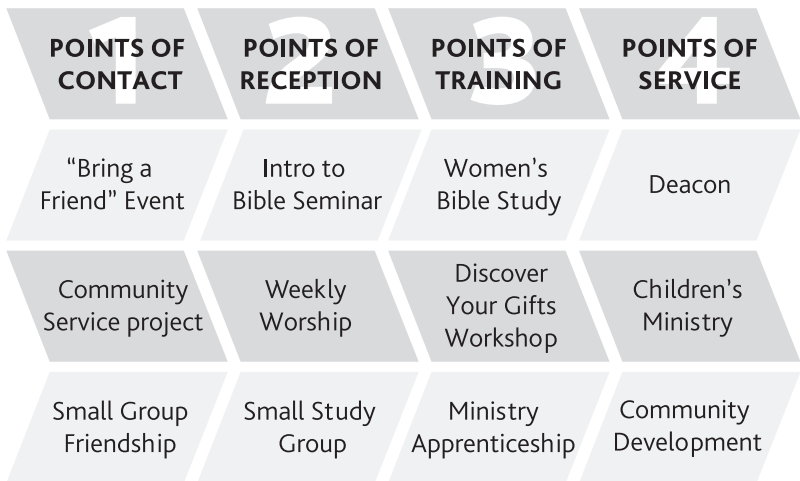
| 1 POINTS OF CONTACT | 2 POINTS OF RECEPTION | 3 POINTS OF TRAINING | 4 POINTS OF SERVICE |
|---|---|---|---|
| "Bring a Friend" Event | Intro to Bible Seminar | Women's Bible Study | Deacon |
| Community Service project | Weekly Worship | Discover Your Gifts Workshop | Children's Ministry |
| Small Group Friendship | Small Study Group | Ministry Apprenticeship | Community Development |